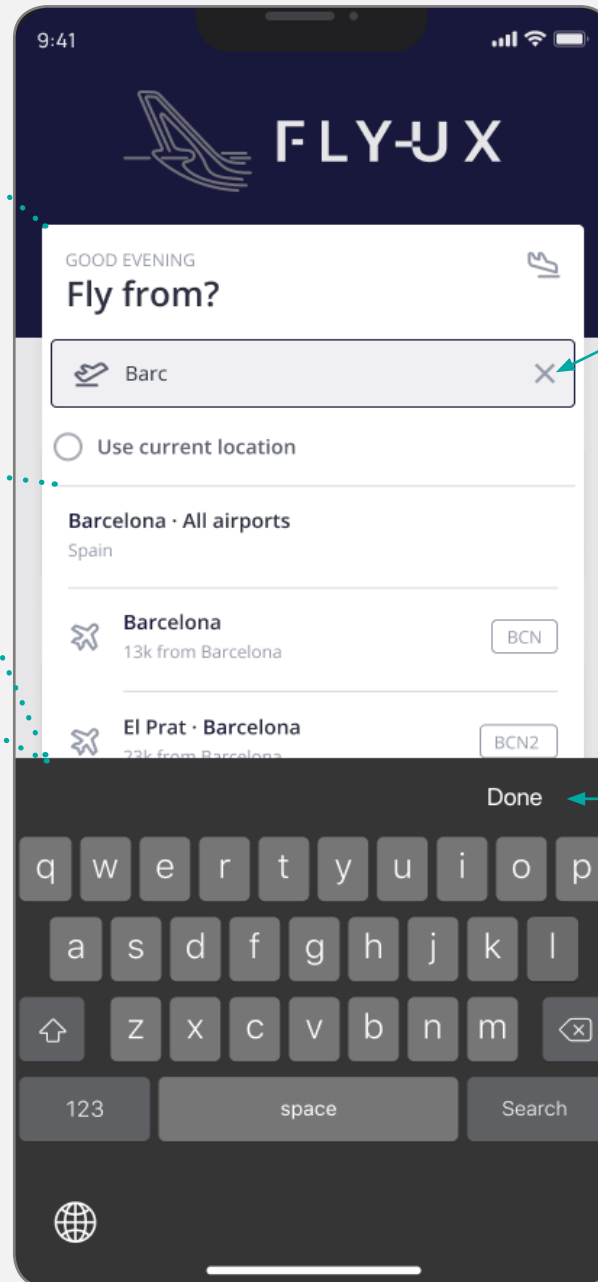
9:41

FLY-UX

GOOD EVENING

Fly from?

Barc

Use current location

Barcelona · All airports

Spain

Barcelona

13k from Barcelona

BCN

El Prat · Barcelona

23k from Barcelona

BCN2

Done

q w e r t y u i o p

a s d f g h j k l

z x c v b n m

123

space

Search